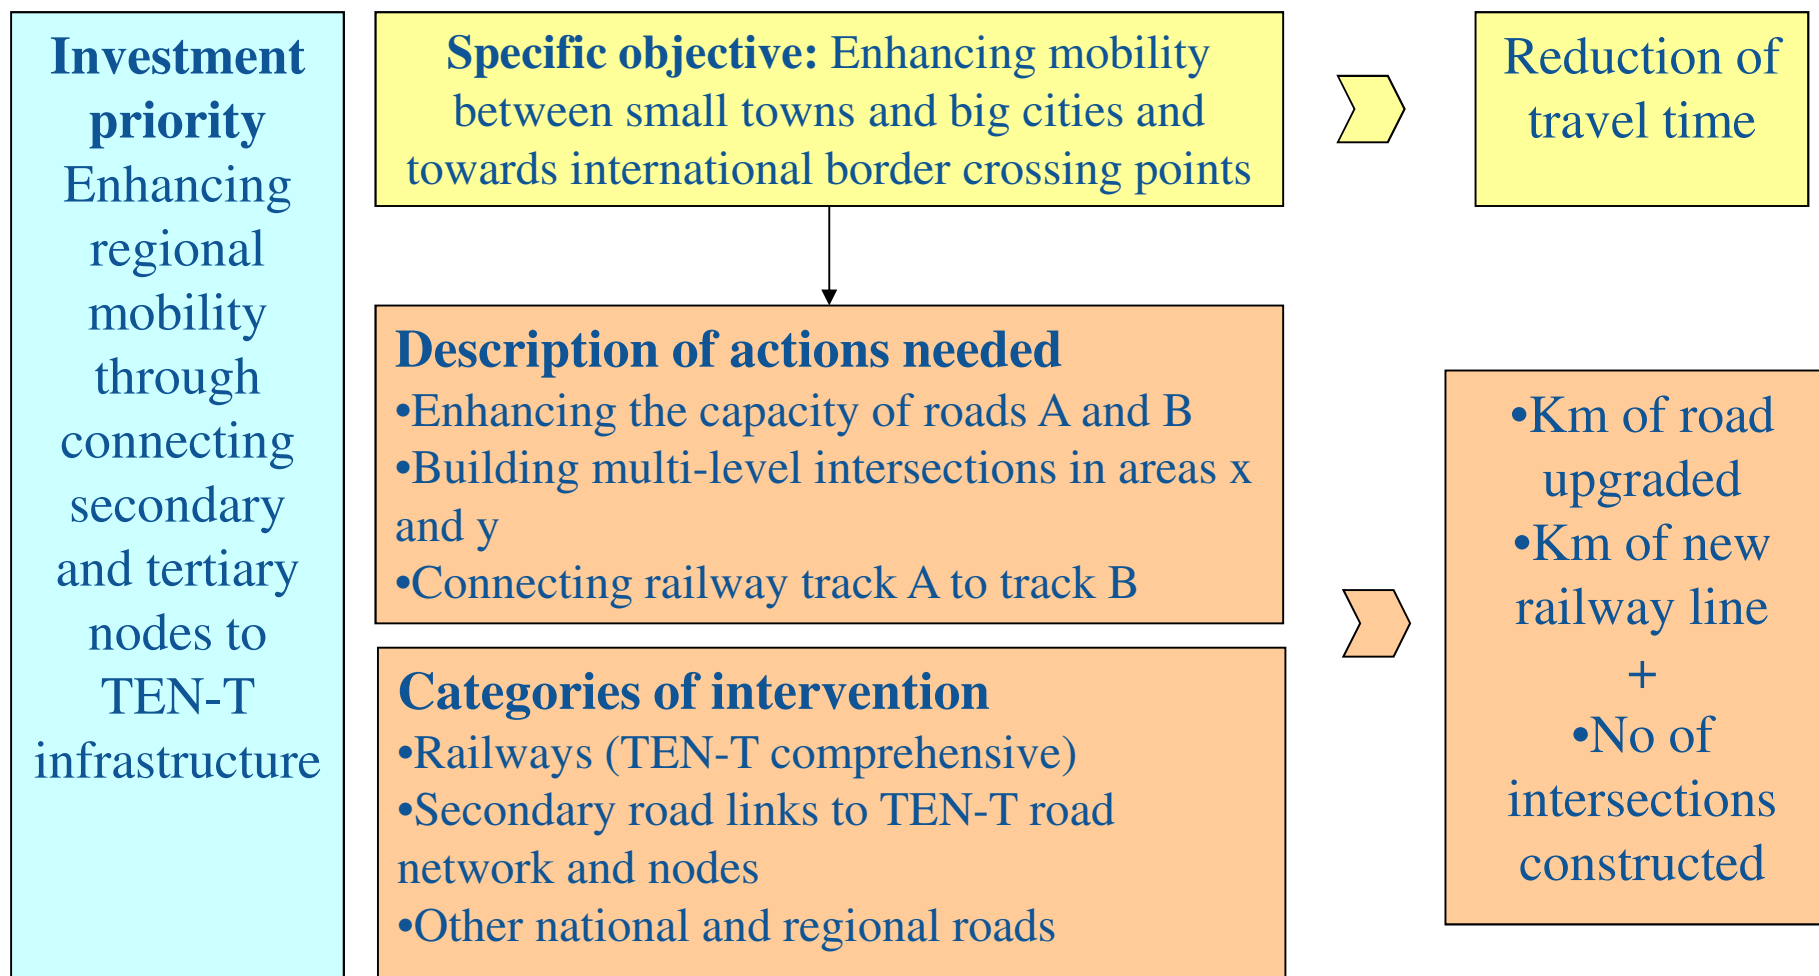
Investment priority
Enhancing regional mobility through connecting secondary and tertiary nodes to TEN-T infrastructure

Specific objective: Enhancing mobility between small towns and big cities and towards international border crossing points

Reduction of travel time

Description of actions needed
•Enhancing the capacity of roads A and B
•Building multi-level intersections in areas x and y
•Connecting railway track A to track B

Categories of intervention
•Railways (TEN-T comprehensive)
•Secondary road links to TEN-T road network and nodes
•Other national and regional roads

•Km of road upgraded
•Km of new railway line
+
•No of intersections constructed